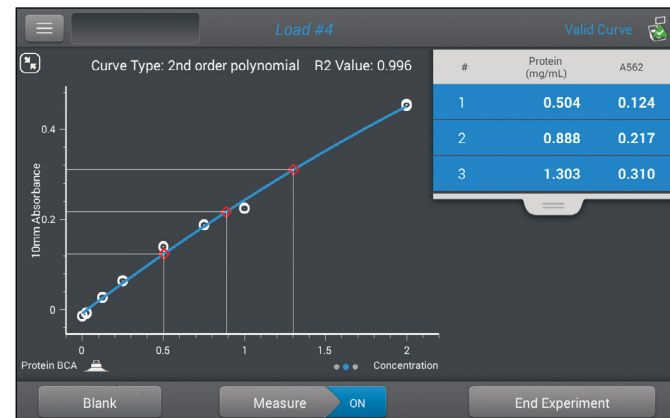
Load #4

Valid Curve

Curve Type: 2nd order polynomial R2 Value: 0.996

| # | Protein (mg/mL) | A562 |
|---|---|---|
| 1 | 0.504 | 0.124 |
| 2 | 0.888 | 0.217 |
| 3 | 1.303 | 0.310 |

10mm Absorbance

0.4

0.2

0

0

0.5

1

1.5

2

Protein BCA

Concentration

Blank

Measure

ON

End Experiment